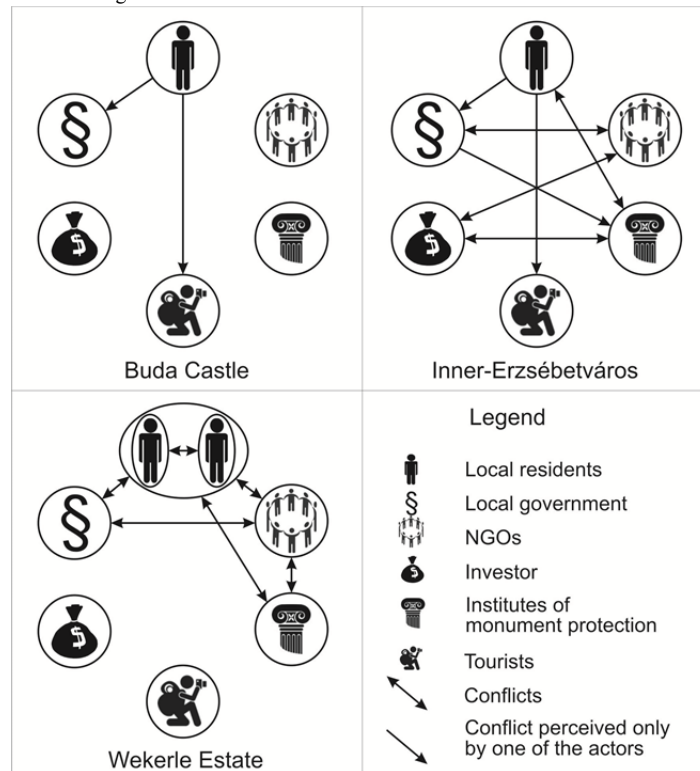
§

$

Buda Castle

§

$

Inner-Erzsébetváros

§

$

Wekerle Estate

Legend

Local residents

§ Local government

NGOs

$ Investor

Institutes of monument protection

Tourists

Conflicts

Conflict perceived only by one of the actors